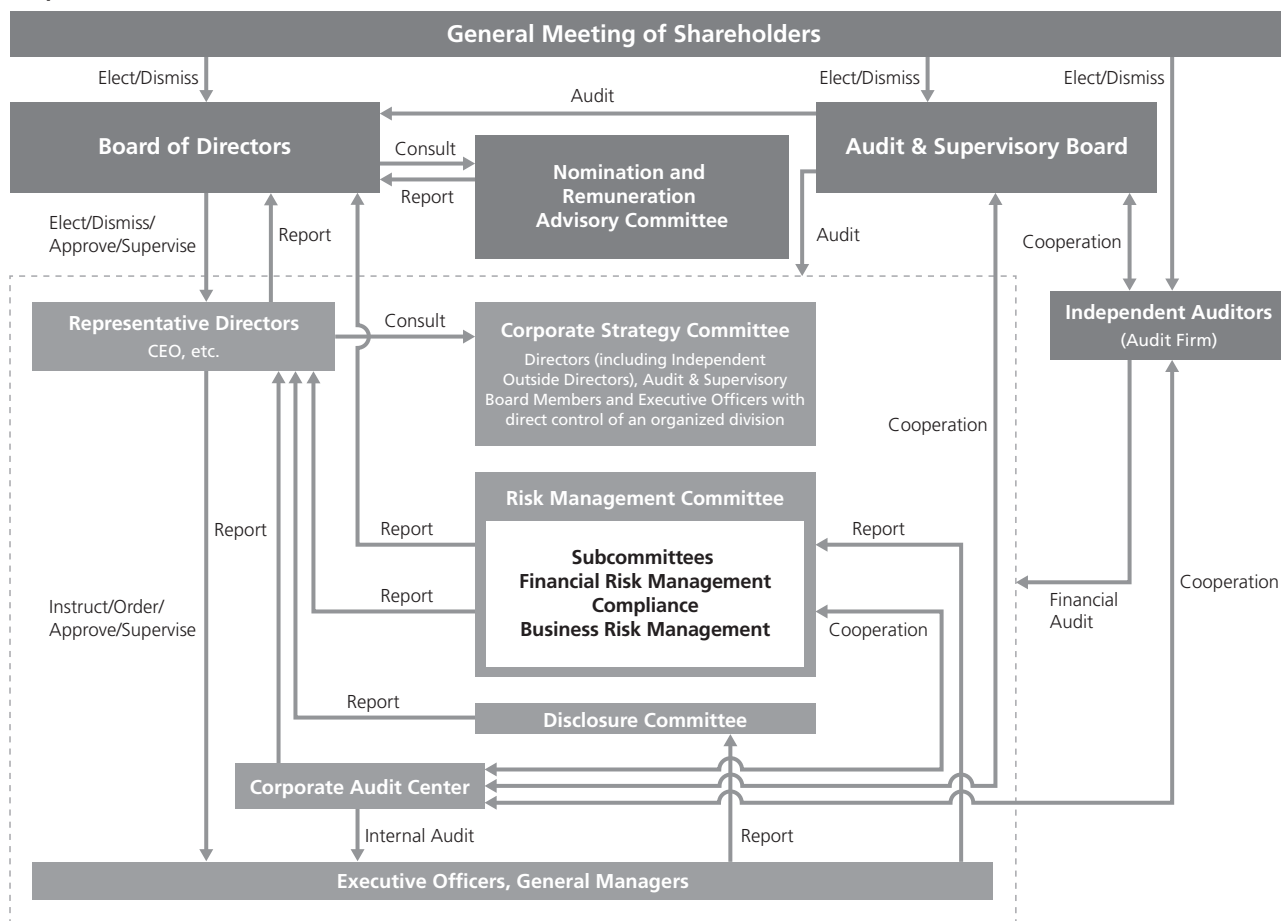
General Meeting of Shareholders

Elect/Dismiss

Elect/Dismiss

Elect/Dismiss

Audit

Board of Directors

Consult

Report

Nomination and Remuneration Advisory Committee

Audit & Supervisory Board

Elect/Dismiss/ Approve/Supervise

Report

Audit

Cooperation

Representative Directors
CEO, etc.

Consult

Corporate Strategy Committee
Directors (including Independent Outside Directors), Audit & Supervisory Board Members and Executive Officers with direct control of an organized division

Independent Auditors
(Audit Firm)

Cooperation

Risk Management Committee

Report

Subcommittees
Financial Risk Management
Compliance
Business Risk Management

Report

Report

Report

Cooperation

Cooperation

Financial Audit

Instruct/Order/ Approve/Supervise

Report

Disclosure Committee

Corporate Audit Center

Internal Audit

Report

Executive Officers, General Managers